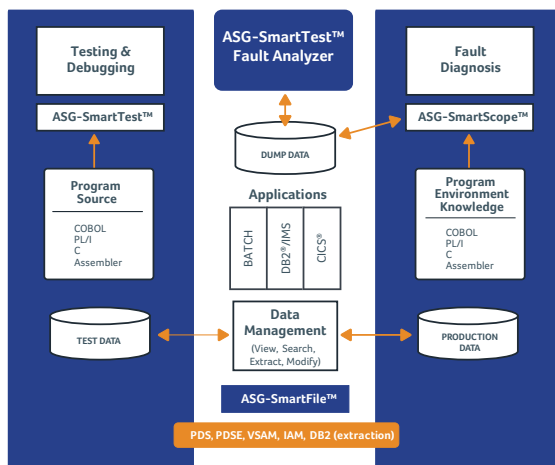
Testing & Debugging

ASG-SmartTest™

Program Source

COBOL
PL/I
C
Assembler

TEST DATA

ASG-SmartTest™ Fault Analyzer

DUMP DATA

Applications

BATCH

DB2®/IMS

CICS®

Data Management
(View, Search, Extract, Modify)

ASG-SmartFile™

PDS, PDSE, VSAM, IAM, DB2 (extraction)

Fault Diagnosis

ASG-SmartScope™

Program Environment Knowledge

COBOL
PL/I
C
Assembler

PRODUCTION DATA